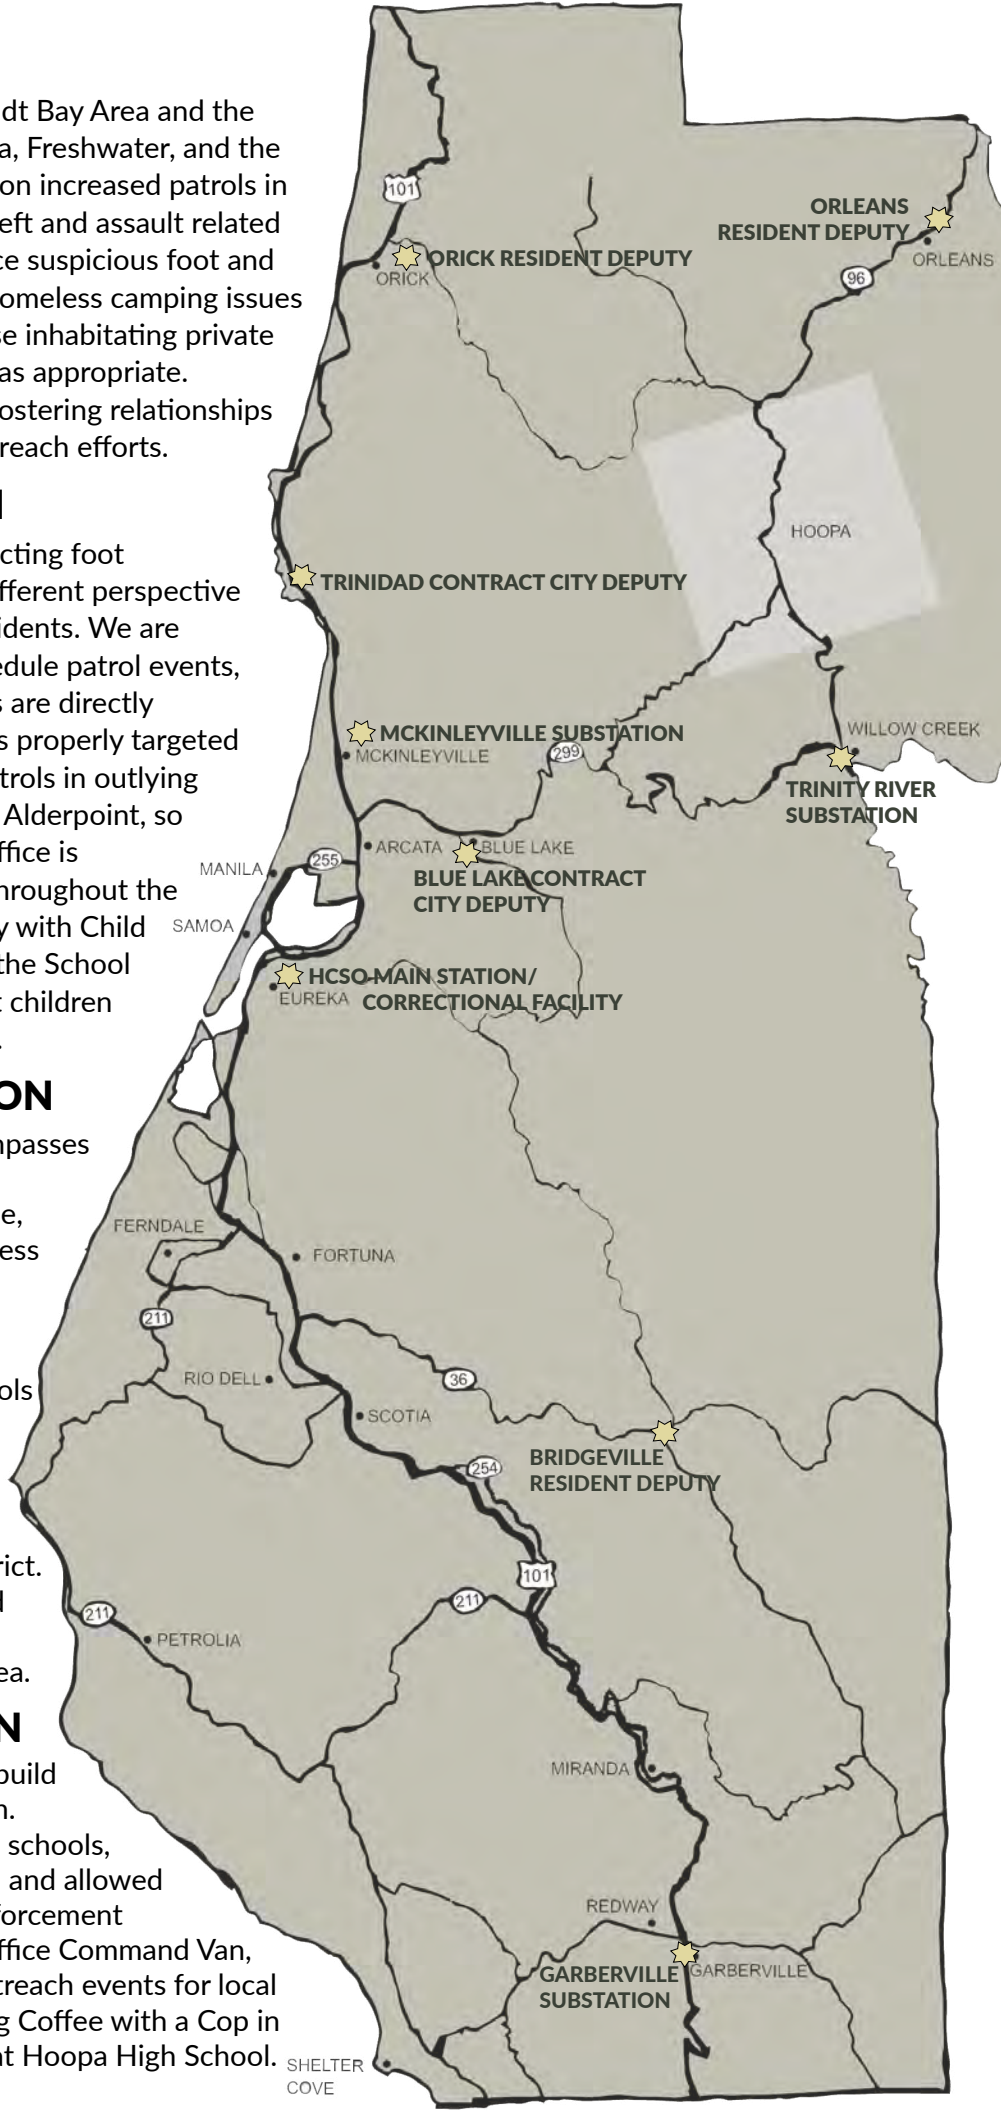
dt Bay Area and the
a, Freshwater, and the
on increased patrols in
eft and assault related
ce suspicious foot and
omeless camping issues
se inhabitating private
as appropriate.
ostering relationships
reach efforts.

l

cting foot
fferent perspective
idents. We are
edule patrol events,
s are directly
s properly targeted
trols in outlying
Alderpoint, so
ffice is
hroughout the
y with Child
the School
t children
.

ON

passes

e,
ess

ols

rict.
l

ea.

N

uild
n.
schools,
and allowed
forcement
ffice Command Van,
treach events for local
g Coffee with a Cop in
t Hoopa High School.

101

ORLEANS RESIDENT DEPUTY

ORLEANS

ORICK RESIDENT DEPUTY

ORICK

96

HOOPA

TRINIDAD CONTRACT CITY DEPUTY

MCKINLEYVILLE SUBSTATION

MCKINLEYVILLE

299

WILLOW CREEK

TRINITY RIVER SUBSTATION

ARCATA

BLUE LAKE

MANILA

255

BLUE LAKE CONTRACT CITY DEPUTY

SAMOA

HCSO MAIN STATION/ CORRECTIONAL FACILITY

EUREKA

FERNDALE

FORTUNA

211

RIO DELL

36

SCOTIA

BRIDGEVILLE RESIDENT DEPUTY

254

101

211

211

PETROLIA

MIRANDA

REDWAY

GARBERVILLE SUBSTATION

GARBERVILLE

SHELTER COVE